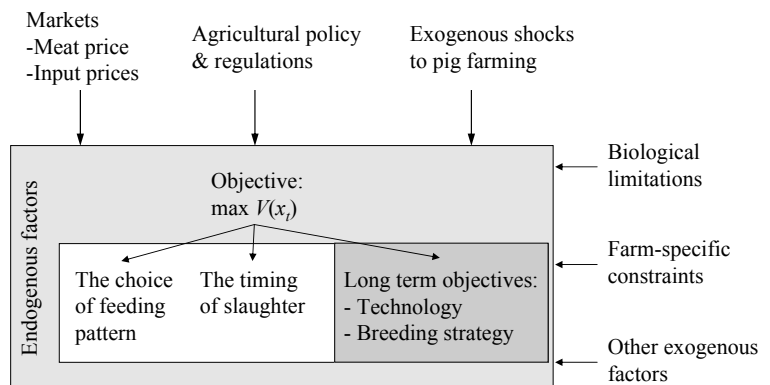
Markets
-Meat price
-Input prices

Agricultural policy & regulations

Exogenous shocks to pig farming

Biological limitations

Endogenous factors

Objective:
max $V(x_t)$

The choice of feeding pattern

The timing of slaughter

Long term objectives:
- Technology
- Breeding strategy

Farm-specific constraints

Other exogenous factors